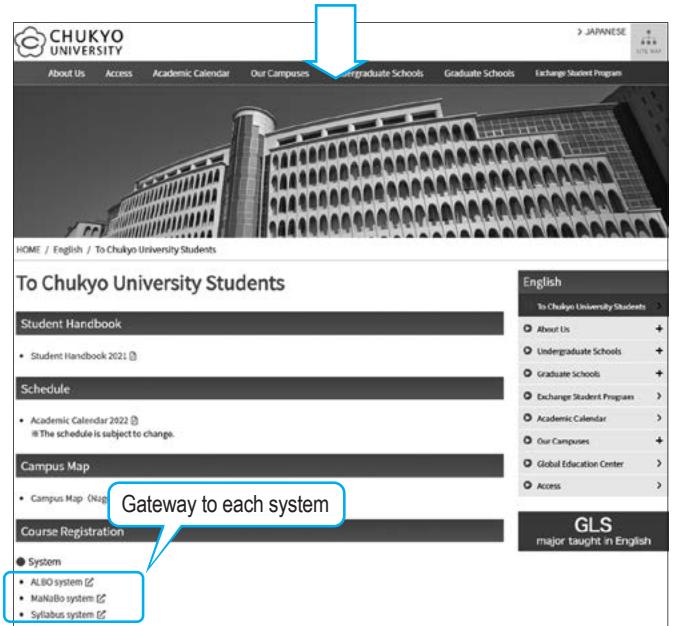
CHUKYO UNIVERSITY

> JAPANESE

SITE MAP

About Us Access Academic Calendar Our Campuses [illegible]dergraduate Schools Graduate Schools Exchange Student Program

HOME / English / To Chukyo University Students

To Chukyo University Students

Student Handbook

- Student Handbook 2021

Schedule

- Academic Calendar 2022
※The schedule is subject to change.

Campus Map

- Campus Map (Nag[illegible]

Gateway to each system

Course Registration

System

- ALBO system
- MaNaBo system
- Syllabus system

English

To Chukyo University Students

About Us +
Undergraduate Schools +
Graduate Schools +
Exchange Student Program >
Academic Calendar >
Our Campuses +
Global Education Center >
Access >

GLS
major taught in English